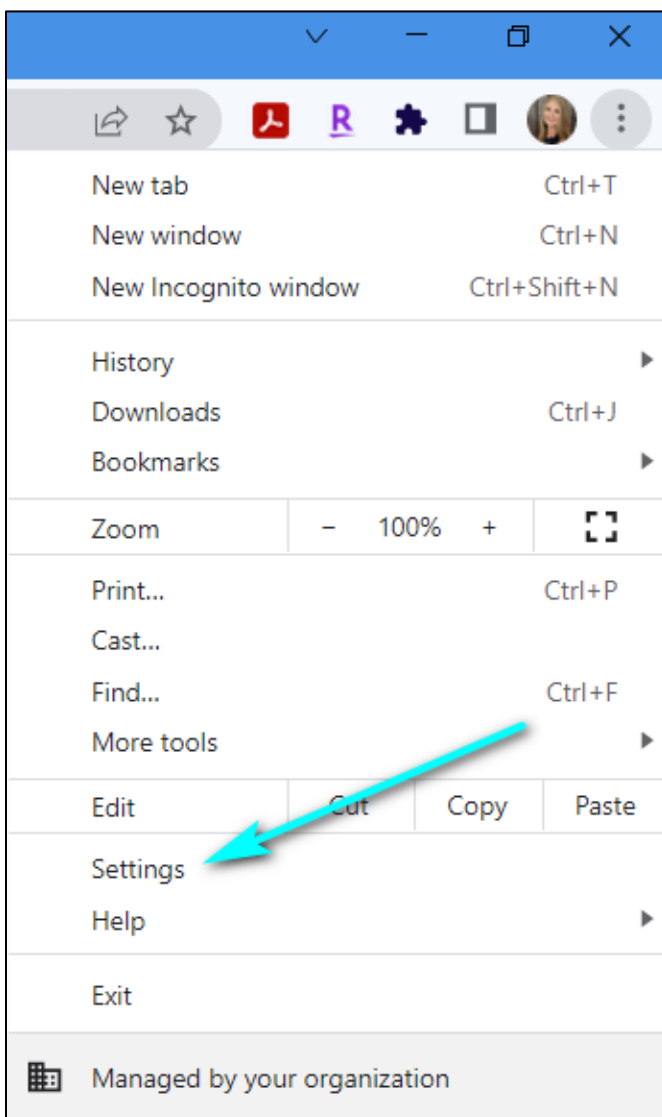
R

New tab Ctrl+T
New window Ctrl+N
New Incognito window Ctrl+Shift+N

History
Downloads Ctrl+J
Bookmarks

Zoom − 100% +

Print... Ctrl+P
Cast...
Find... Ctrl+F
More tools

Edit Cut Copy Paste

Settings
Help

Exit

Managed by your organization